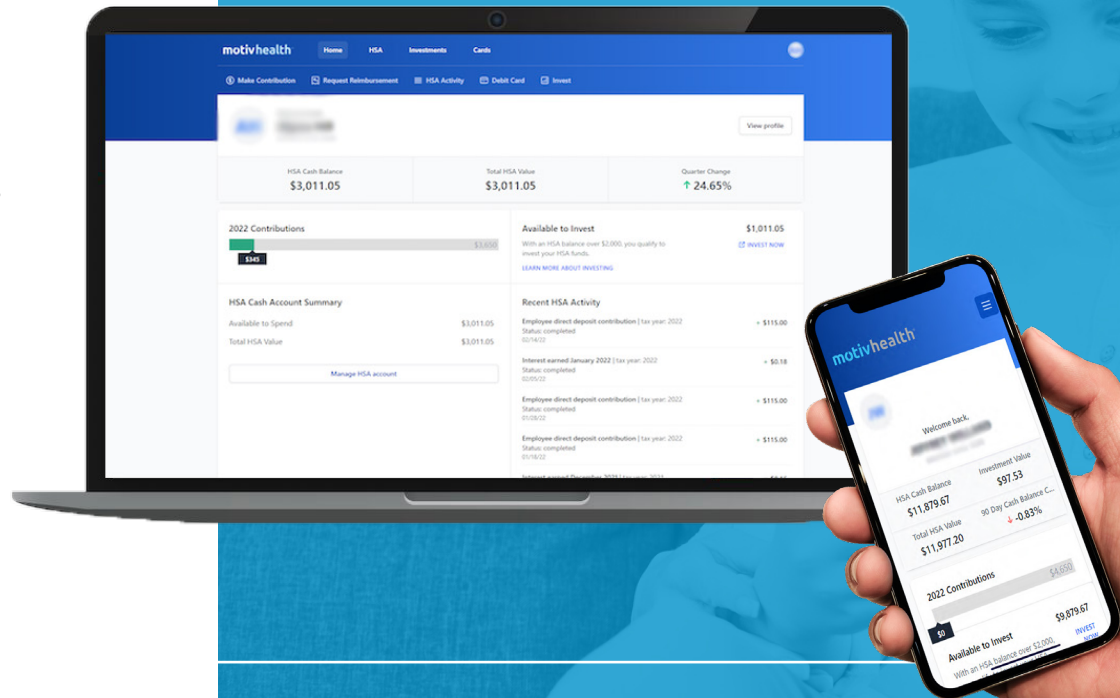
motivhealth Home HSA Investments Cards

Make Contribution Request Reimbursement HSA Activity Debit Card Invest

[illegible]

View profile

HSA Cash Balance
$3,011.05

Total HSA Value
$3,011.05

Quarter Change
24.65%

2022 Contributions

$3,650

$345

Available to Invest
$1,011.05

With an HSA balance over $2,000, you qualify to invest your HSA funds.

INVEST NOW

LEARN MORE ABOUT INVESTING

HSA Cash Account Summary

Available to Spend $3,011.05

Total HSA Value $3,011.05

Manage HSA account

Recent HSA Activity

Employee direct deposit contribution | tax year: 2022
Status: completed
02/14/22
+ $115.00

Interest earned January 2022 | tax year: 2022
Status: completed
02/05/22
+ $0.18

Employee direct deposit contribution | tax year: 2022
Status: completed
01/28/22
+ $115.00

Employee direct deposit contribution | tax year: 2022
Status: completed
01/18/22
+ $115.00

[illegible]

motivhealth

Welcome back,
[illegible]

HSA Cash Balance
$11,879.67

Investment Value
$97.53

Total HSA Value
$11,977.20

90 Day Cash Balance C...
-0.83%

2022 Contributions

$4,650

$0

Available to Invest
$9,879.67

INVEST NOW

With an HSA balance over $2,000,